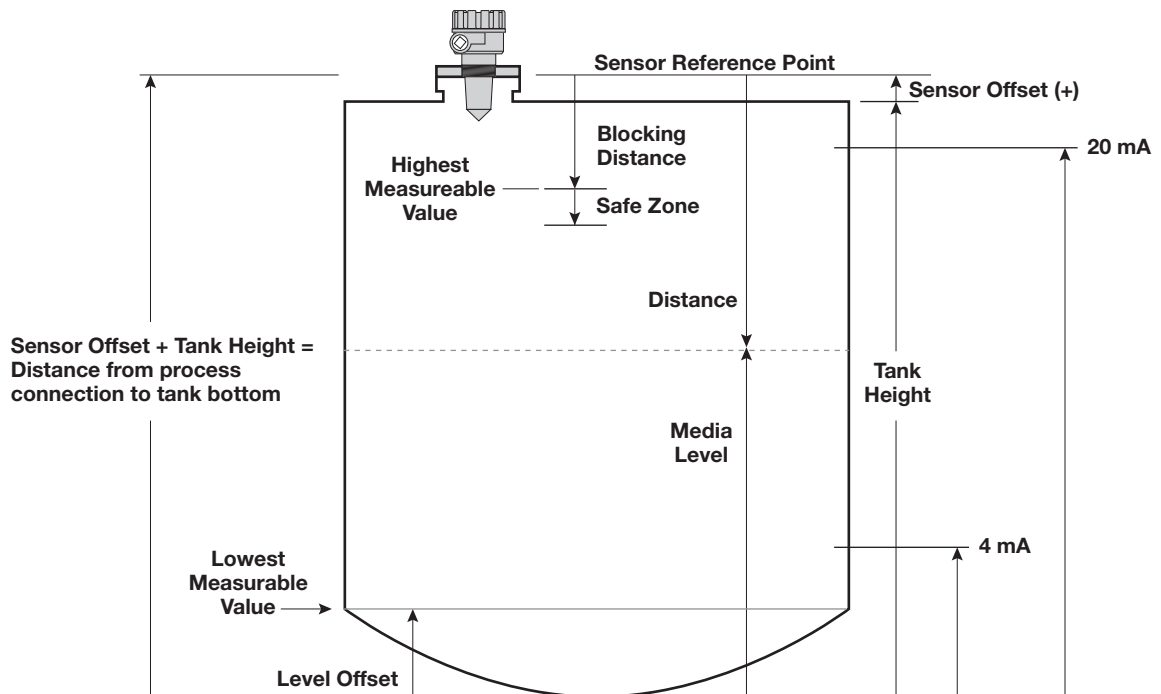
Sensor Reference Point

Sensor Offset (+)

Blocking Distance

20 mA

Highest Measureable Value

Safe Zone

Distance

Sensor Offset + Tank Height = Distance from process connection to tank bottom

Tank Height

Media Level

4 mA

Lowest Measurable Value

Level Offset